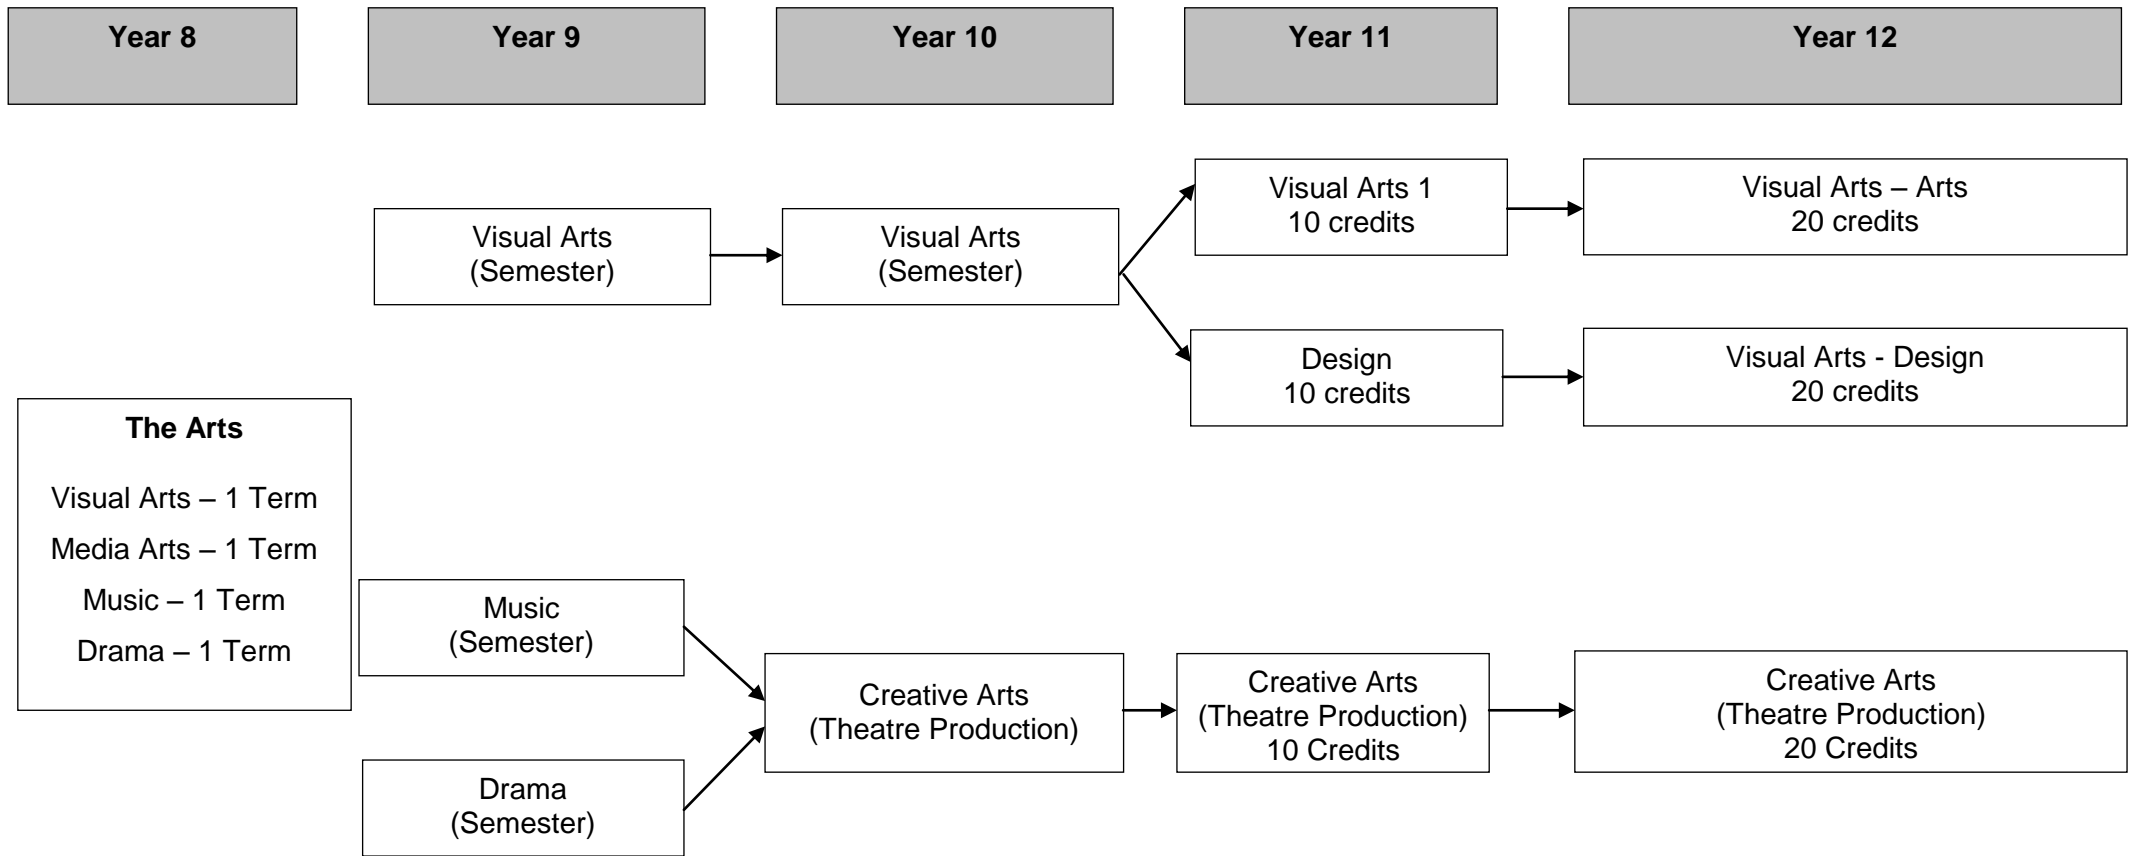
Year 8

Year 9

Year 10

Year 11

Year 12

Visual Arts
(Semester)

Visual Arts
(Semester)

Visual Arts 1
10 credits

Visual Arts – Arts
20 credits

Design
10 credits

Visual Arts - Design
20 credits

The Arts

Visual Arts – 1 Term

Media Arts – 1 Term

Music – 1 Term

Drama – 1 Term

Music
(Semester)

Creative Arts
(Theatre Production)

Creative Arts
(Theatre Production)
10 Credits

Creative Arts
(Theatre Production)
20 Credits

Drama
(Semester)